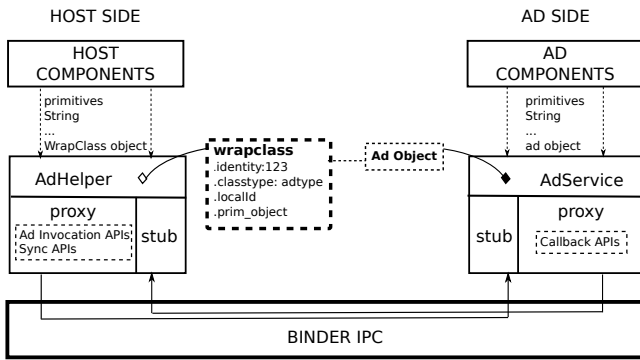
HOST SIDE

AD SIDE

HOST COMPONENTS

AD COMPONENTS

primitives
String
...
WrapClass object

primitives
String
...
ad object

wrapclass
.identity:123
.classtype: adtype
.localId
.prim_object

Ad Object

AdHelper

AdService

proxy

stub

Ad Invocation APIs
Sync APIs

stub

proxy

Callback APIs

BINDER IPC